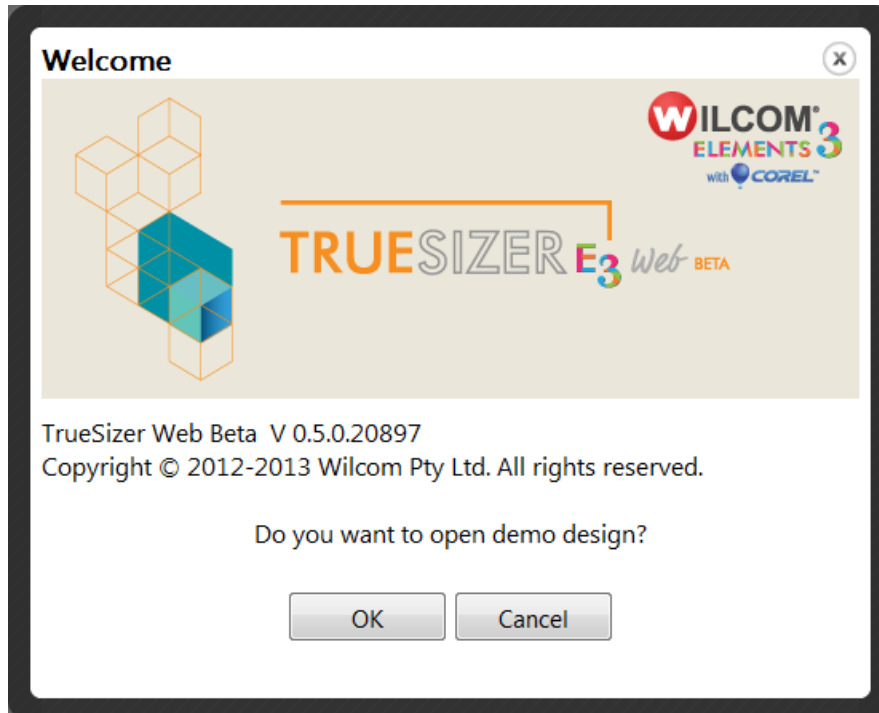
Welcome

WILCOM® ELEMENTS 3 with COREL™

TRUESIZER E3 Web BETA

TrueSizer Web Beta V 0.5.0.20897
Copyright © 2012-2013 Wilcom Pty Ltd. All rights reserved.

Do you want to open demo design?

OK

Cancel